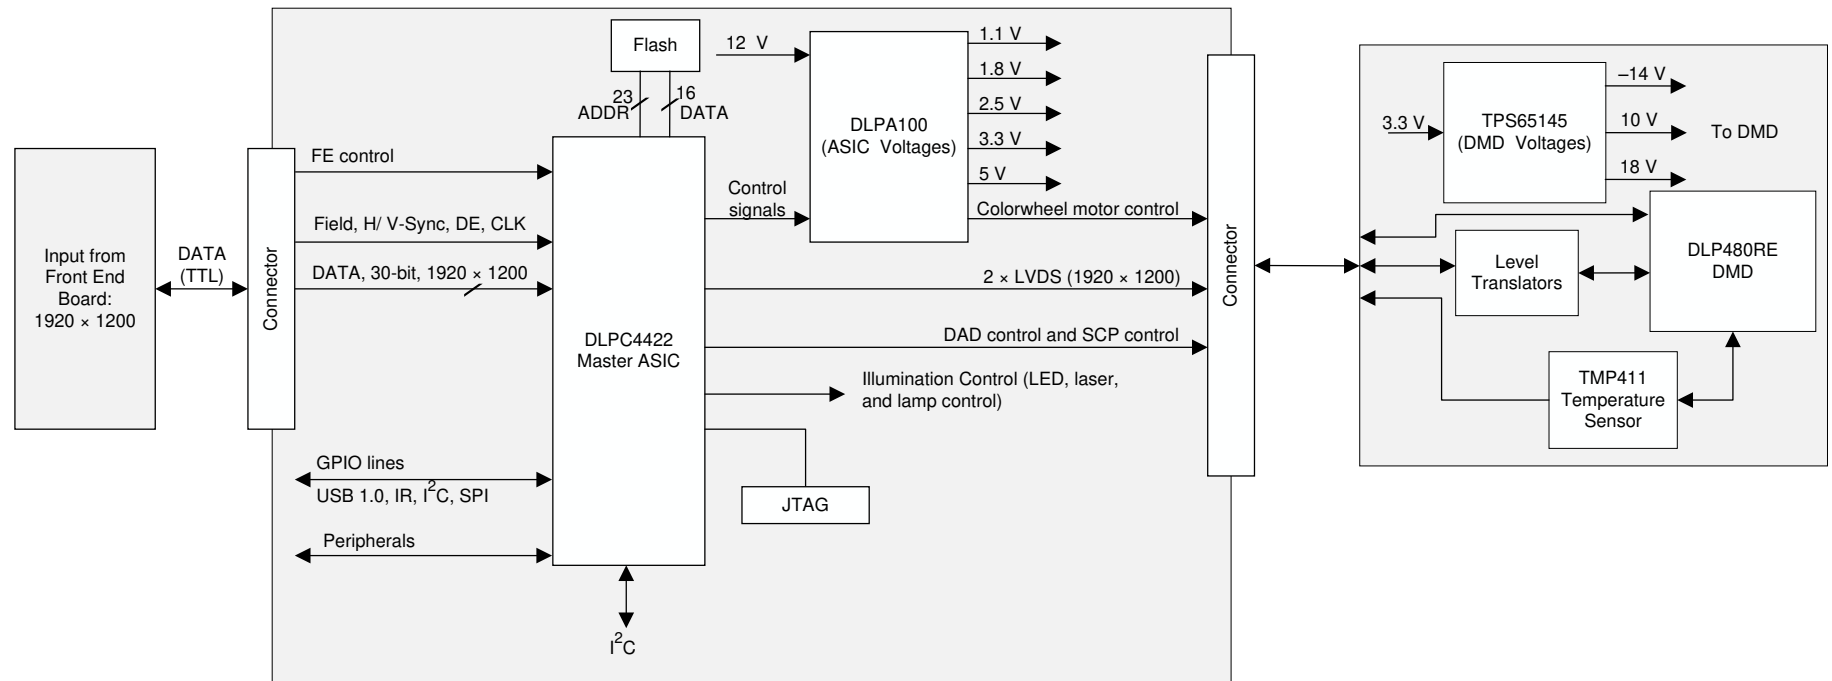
Input from Front End Board: 1920 × 1200

DATA (TTL)

Connector

FE control

Field, H/ V-Sync, DE, CLK

DATA, 30-bit, 1920 × 1200

GPIO lines

USB 1.0, IR, $I^2C$, SPI

Peripherals

Flash

23 ADDR

16 DATA

DLPC4422 Master ASIC

$I^2C$

12 V

DLPA100 (ASIC Voltages)

1.1 V

1.8 V

2.5 V

3.3 V

5 V

Control signals

Colorwheel motor control

2 × LVDS (1920 × 1200)

DAD control and SCP control

Illumination Control (LED, laser, and lamp control)

JTAG

Connector

3.3 V

TPS65145 (DMD Voltages)

–14 V

10 V

18 V

To DMD

Level Translators

DLP480RE DMD

TMP411 Temperature Sensor